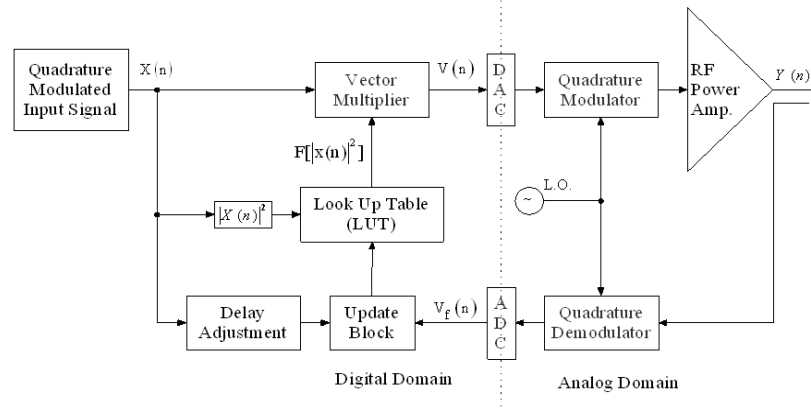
Quadrature Modulated Input Signal

$X(n)$

Vector Multiplier

$V(n)$

D A C

Quadrature Modulator

RF Power Amp.

$Y(n)$

$F[|x(n)|^2]$

$|X(n)|^2$

Look Up Table (LUT)

L.O.

~

Delay Adjustment

Update Block

$V_f(n)$

A D C

Quadrature Demodulator

Digital Domain

Analog Domain